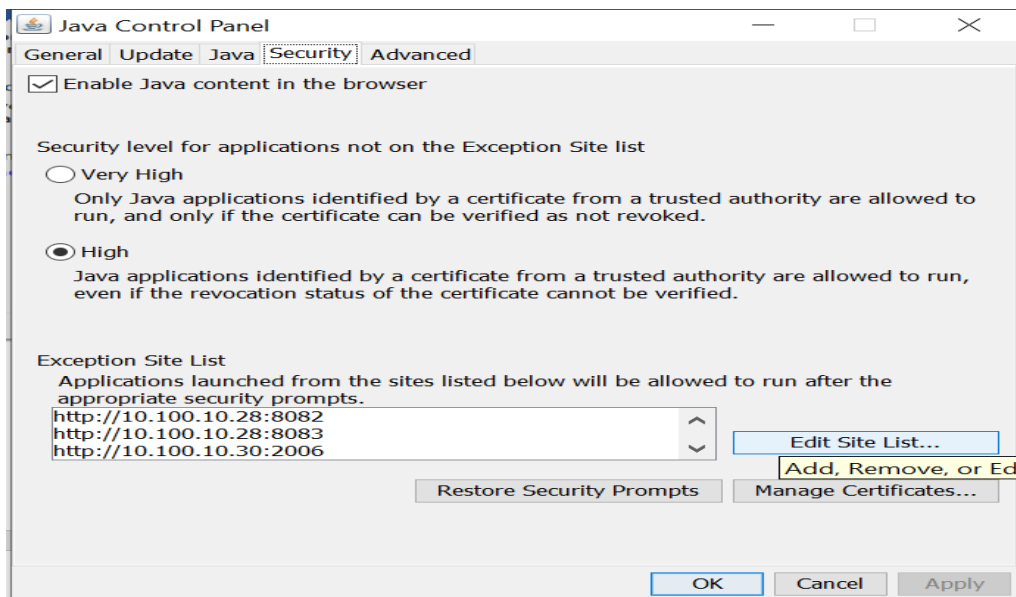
Java Control Panel

General Update Java Security Advanced

Enable Java content in the browser

Security level for applications not on the Exception Site list

Very High

Only Java applications identified by a certificate from a trusted authority are allowed to run, and only if the certificate can be verified as not revoked.

High

Java applications identified by a certificate from a trusted authority are allowed to run, even if the revocation status of the certificate cannot be verified.

Exception Site List

Applications launched from the sites listed below will be allowed to run after the appropriate security prompts.

http://10.100.10.28:8082
http://10.100.10.28:8083
http://10.100.10.30:2006

Edit Site List...

Add, Remove, or Ed

Restore Security Prompts Manage Certificates...

OK Cancel Apply